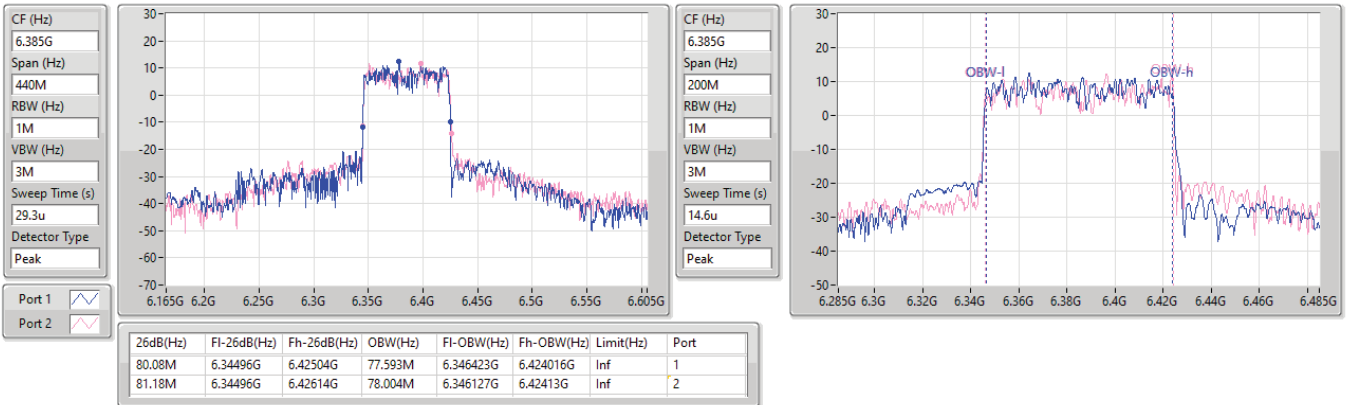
CF (Hz)
6.385G
Span (Hz)
440M
RBW (Hz)
1M
VBW (Hz)
3M
Sweep Time (s)
29.3u
Detector Type
Peak

Port 1
Port 2

30
20
10
0
-10
-20
-30
-40
-50
-60
-70
6.165G 6.2G 6.25G 6.3G 6.35G 6.4G 6.45G 6.5G 6.55G 6.605G

CF (Hz)
6.385G
Span (Hz)
200M
RBW (Hz)
1M
VBW (Hz)
3M
Sweep Time (s)
14.6u
Detector Type
Peak

30
20
10
0
-10
-20
-30
-40
-50
OBW-l
OBW-h
6.285G 6.3G 6.32G 6.34G 6.36G 6.38G 6.4G 6.42G 6.44G 6.46G 6.485G

| 26dB(Hz) | Fl-26dB(Hz) | Fh-26dB(Hz) | OBW(Hz) | Fl-OBW(Hz) | Fh-OBW(Hz) | Limit(Hz) | Port |
|---|---|---|---|---|---|---|---|
| 80.08M | 6.34496G | 6.42504G | 77.593M | 6.346423G | 6.424016G | Inf | 1 |
| 81.18M | 6.34496G | 6.42614G | 78.004M | 6.346127G | 6.42413G | Inf | 2 |